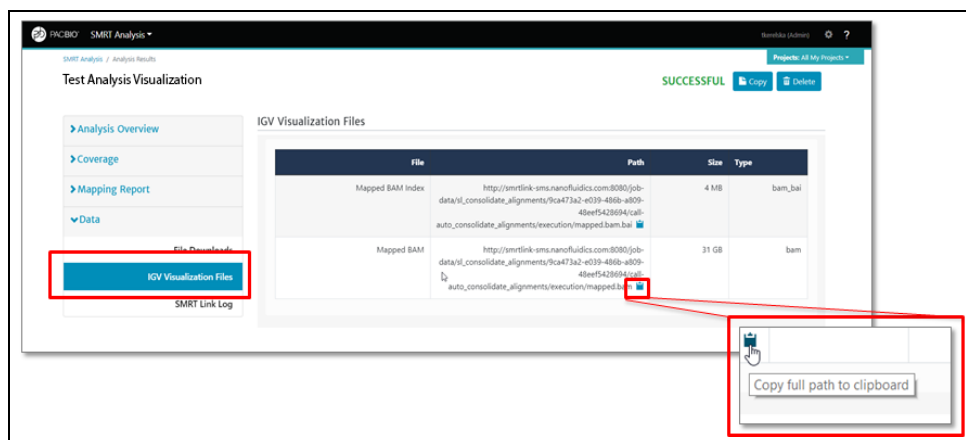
PACBIO SMRT Analysis

lkerelska (Admin)

Projects: All My Projects

SMRT Analysis / Analysis Results

Test Analysis Visualization

SUCCESSFUL Copy Delete

> Analysis Overview

> Coverage

> Mapping Report

Data

File Downloads

IGV Visualization Files

SMRT Link Log

IGV Visualization Files

| File | Path | Size | Type |
|---|---|---|---|
| Mapped BAM Index | http://smrtlink-sms.nanofluidics.com:8080/job-data/sl_consolidate_alignments/9ca473a2-e039-486b-a809-48eef5428694/call-auto_consolidate_alignments/execution/mapped.bam.bai | 4 MB | bam_bai |
| Mapped BAM | http://smrtlink-sms.nanofluidics.com:8080/job-data/sl_consolidate_alignments/9ca473a2-e039-486b-a809-48eef5428694/call-auto_consolidate_alignments/execution/mapped.bam | 31 GB | bam |

Copy full path to clipboard